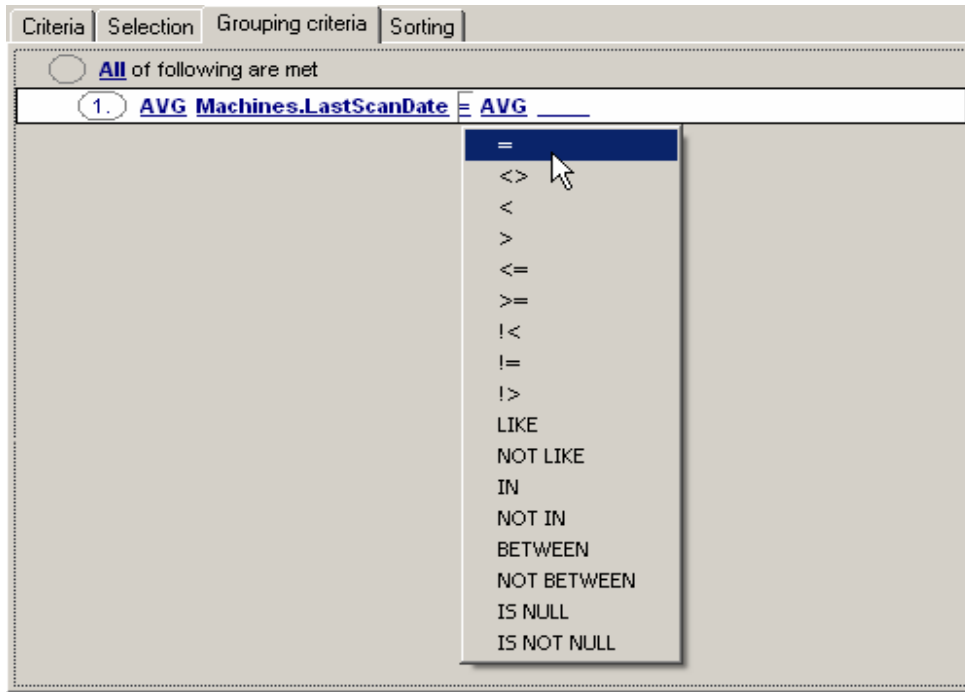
Criteria | Selection | Grouping criteria | Sorting

All of following are met

1. AVG Machines.LastScanDate = AVG ____

=
<>
<
>
<=
>=
!<
!=
!>
LIKE
NOT LIKE
IN
NOT IN
BETWEEN
NOT BETWEEN
IS NULL
IS NOT NULL